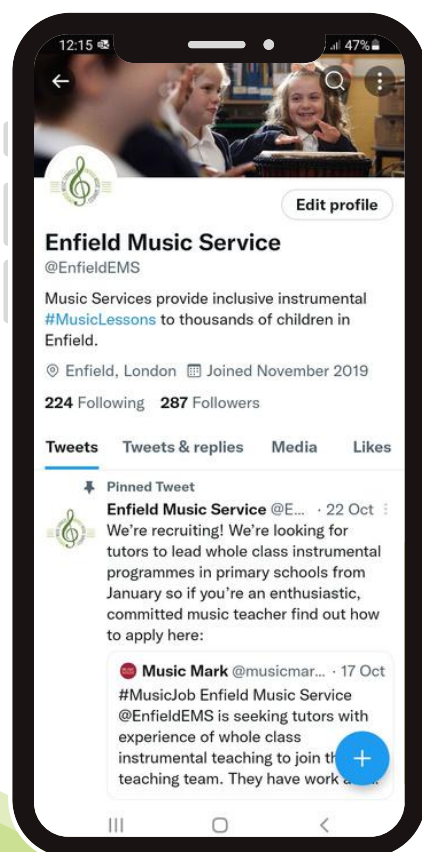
12:15 47%

Edit profile

Enfield Music Service
@EnfieldEMS

Music Services provide inclusive instrumental #MusicLessons to thousands of children in Enfield.

Enfield, London Joined November 2019

224 Following 287 Followers

Tweets Tweets & replies Media Likes

Pinned Tweet
Enfield Music Service @E... · 22 Oct
We're recruiting! We're looking for tutors to lead whole class instrumental programmes in primary schools from January so if you're an enthusiastic, committed music teacher find out how to apply here:

Music Mark @musicmar... · 17 Oct
#MusicJob Enfield Music Service @EnfieldEMS is seeking tutors with experience of whole class instrumental teaching to join th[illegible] teaching team. They have work a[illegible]